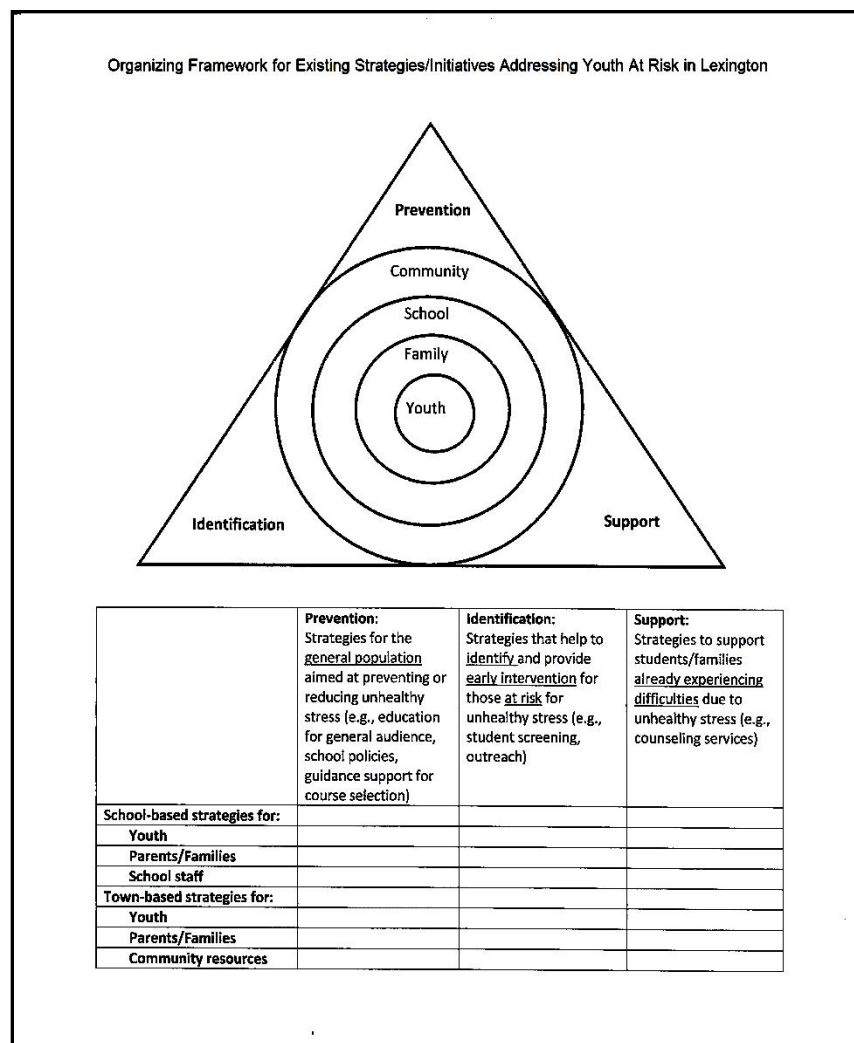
Organizing Framework for Existing Strategies/Initiatives Addressing Youth At Risk in Lexington

Prevention

Community

School

Family

Youth

Identification

Support

| | **Prevention:** Strategies for the general population aimed at preventing or reducing unhealthy stress (e.g., education for general audience, school policies, guidance support for course selection) | **Identification:** Strategies that help to identify and provide early intervention for those at risk for unhealthy stress (e.g., student screening, outreach) | **Support:** Strategies to support students/families already experiencing difficulties due to unhealthy stress (e.g., counseling services) |
|---|---|---|---|
| **School-based strategies for:** | | | |
| **Youth** | | | |
| **Parents/Families** | | | |
| **School staff** | | | |
| **Town-based strategies for:** | | | |
| **Youth** | | | |
| **Parents/Families** | | | |
| **Community resources** | | | |